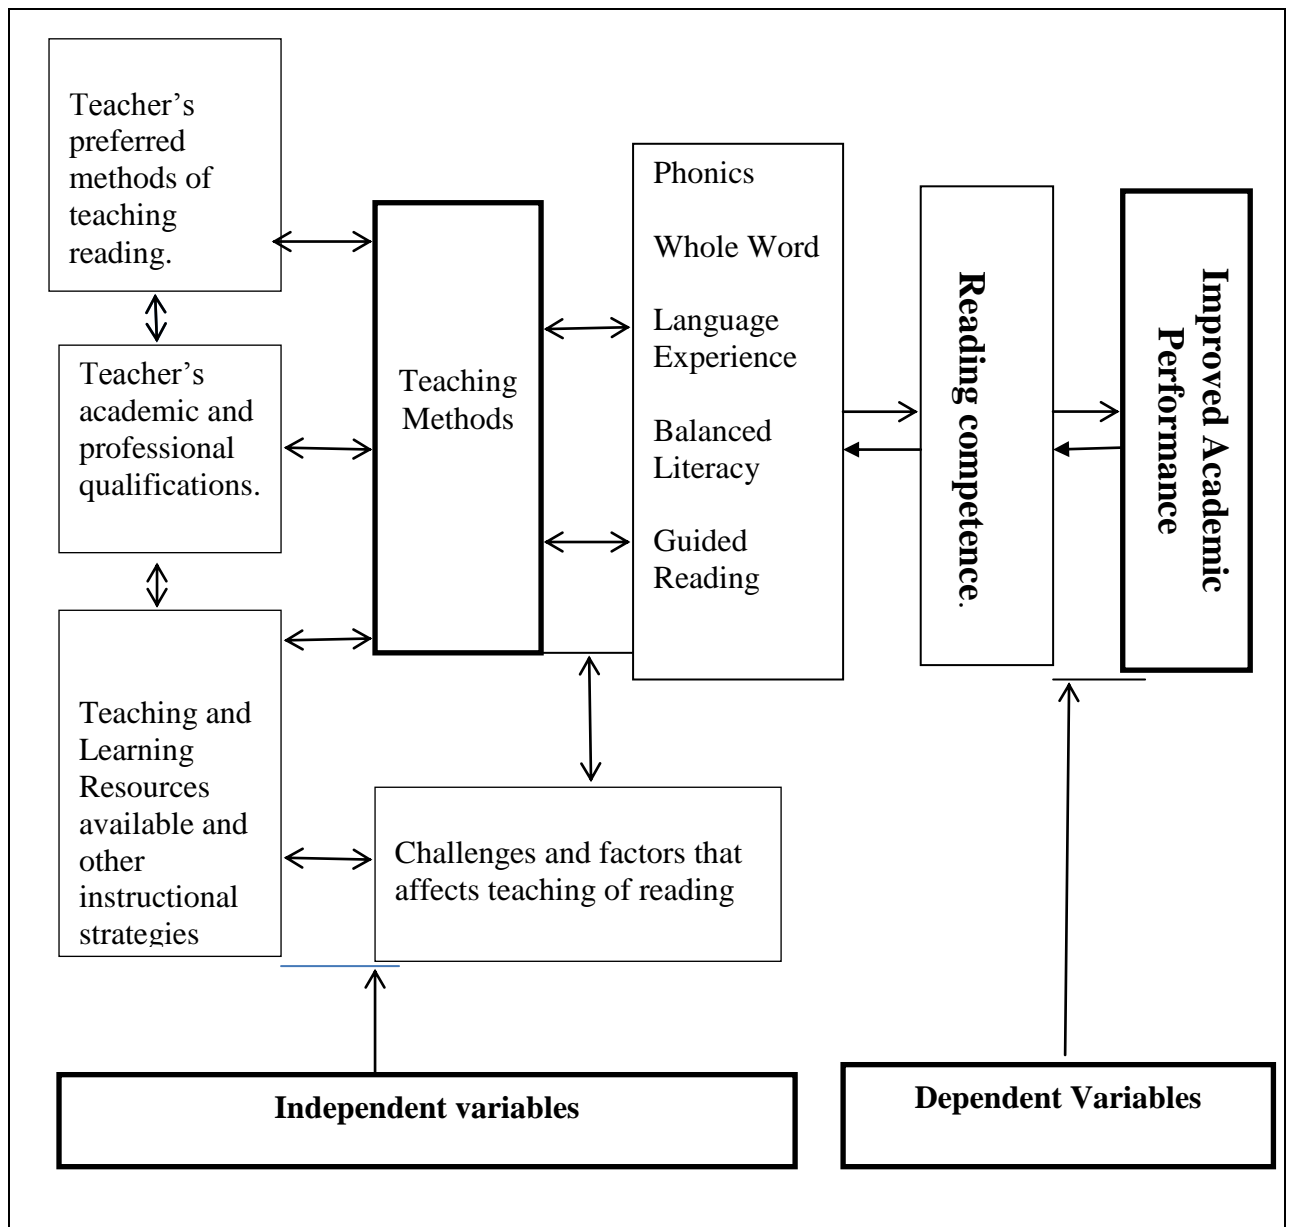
Teacher's preferred methods of teaching reading.

Teacher's academic and professional qualifications.

Teaching and Learning Resources available and other instructional strategies

Teaching Methods

Phonics

Whole Word

Language Experience

Balanced Literacy

Guided Reading

Reading competence.

Improved Academic Performance

Challenges and factors that affects teaching of reading

Independent variables

Dependent Variables